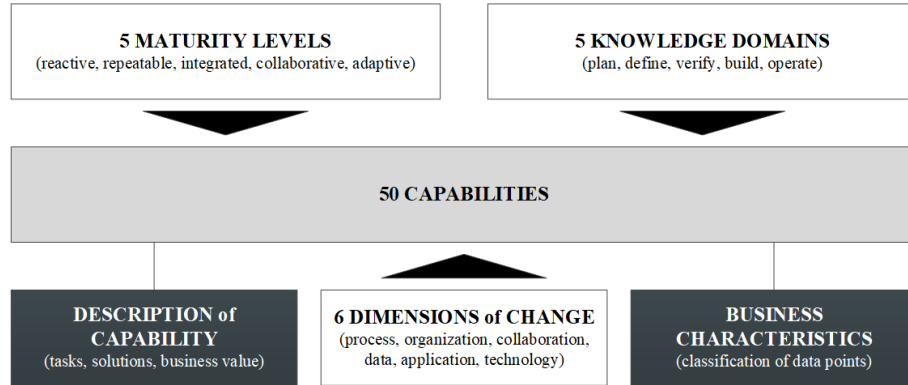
5 MATURITY LEVELS
(reactive, repeatable, integrated, collaborative, adaptive)

5 KNOWLEDGE DOMAINS
(plan, define, verify, build, operate)

50 CAPABILITIES

DESCRIPTION of CAPABILITY
(tasks, solutions, business value)

6 DIMENSIONS of CHANGE
(process, organization, collaboration, data, application, technology)

BUSINESS CHARACTERISTICS
(classification of data points)